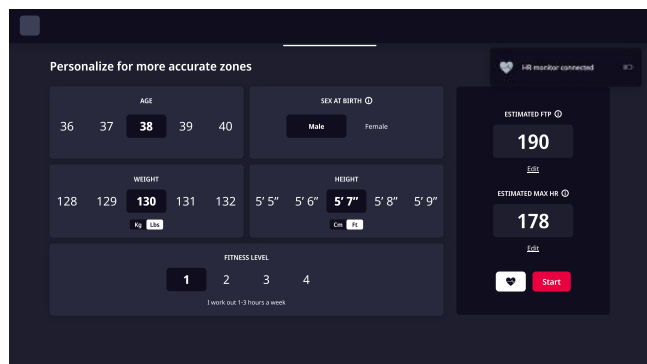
HR monitor connected

Personalize for more accurate zones

AGE

36 37 38 39 40

SEX AT BIRTH

Male Female

WEIGHT

128 129 130 131 132

Kg Lbs

HEIGHT

5′ 5″ 5′ 6″ 5′ 7″ 5′ 8″ 5′ 9″

Cm Ft

FITNESS LEVEL

1 2 3 4

I work out 1-3 hours a week

ESTIMATED FTP

190

Edit

ESTIMATED MAX HR

178

Edit

Start